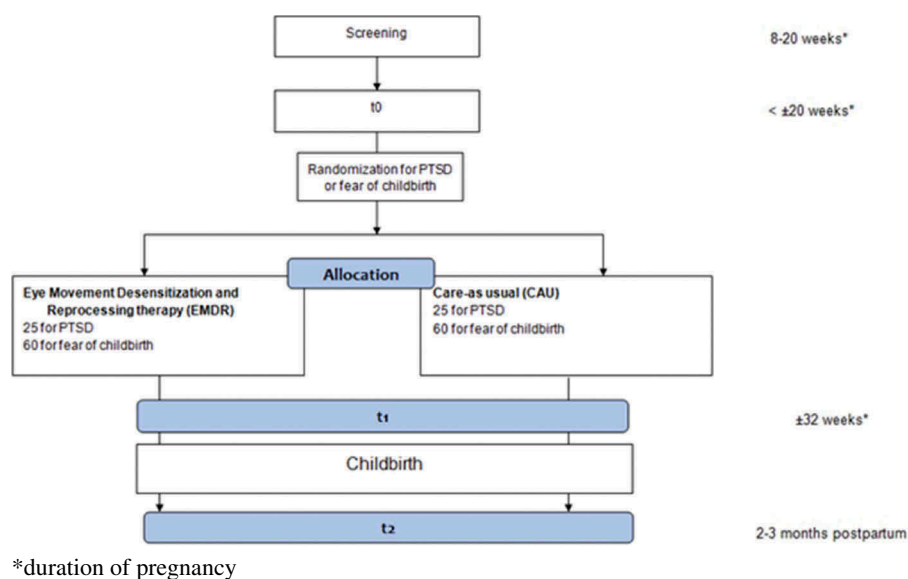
Screening

8-20 weeks*

t0

< ±20 weeks*

Randomization for PTSD or fear of childbirth

Allocation

**Eye Movement Desensitization and Reprocessing therapy (EMDR)**
25 for PTSD
60 for fear of childbirth

**Care-as usual (CAU)**
25 for PTSD
60 for fear of childbirth

$t_1$

±32 weeks*

Childbirth

$t_2$

2-3 months postpartum

*duration of pregnancy